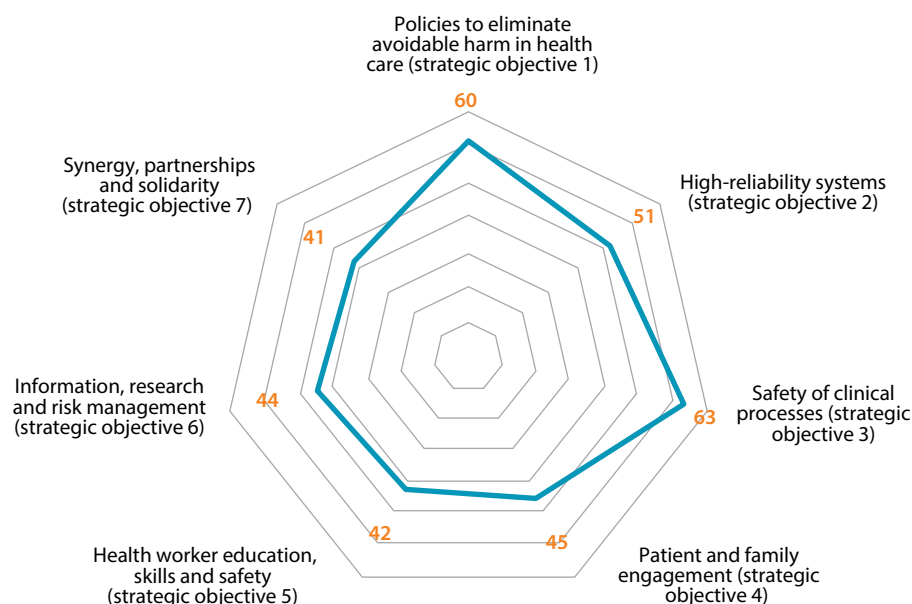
Policies to eliminate avoidable harm in health care (strategic objective 1)

60

High-reliability systems (strategic objective 2)

51

Safety of clinical processes (strategic objective 3)

63

Patient and family engagement (strategic objective 4)

45

Health worker education, skills and safety (strategic objective 5)

42

Information, research and risk management (strategic objective 6)

44

Synergy, partnerships and solidarity (strategic objective 7)

41